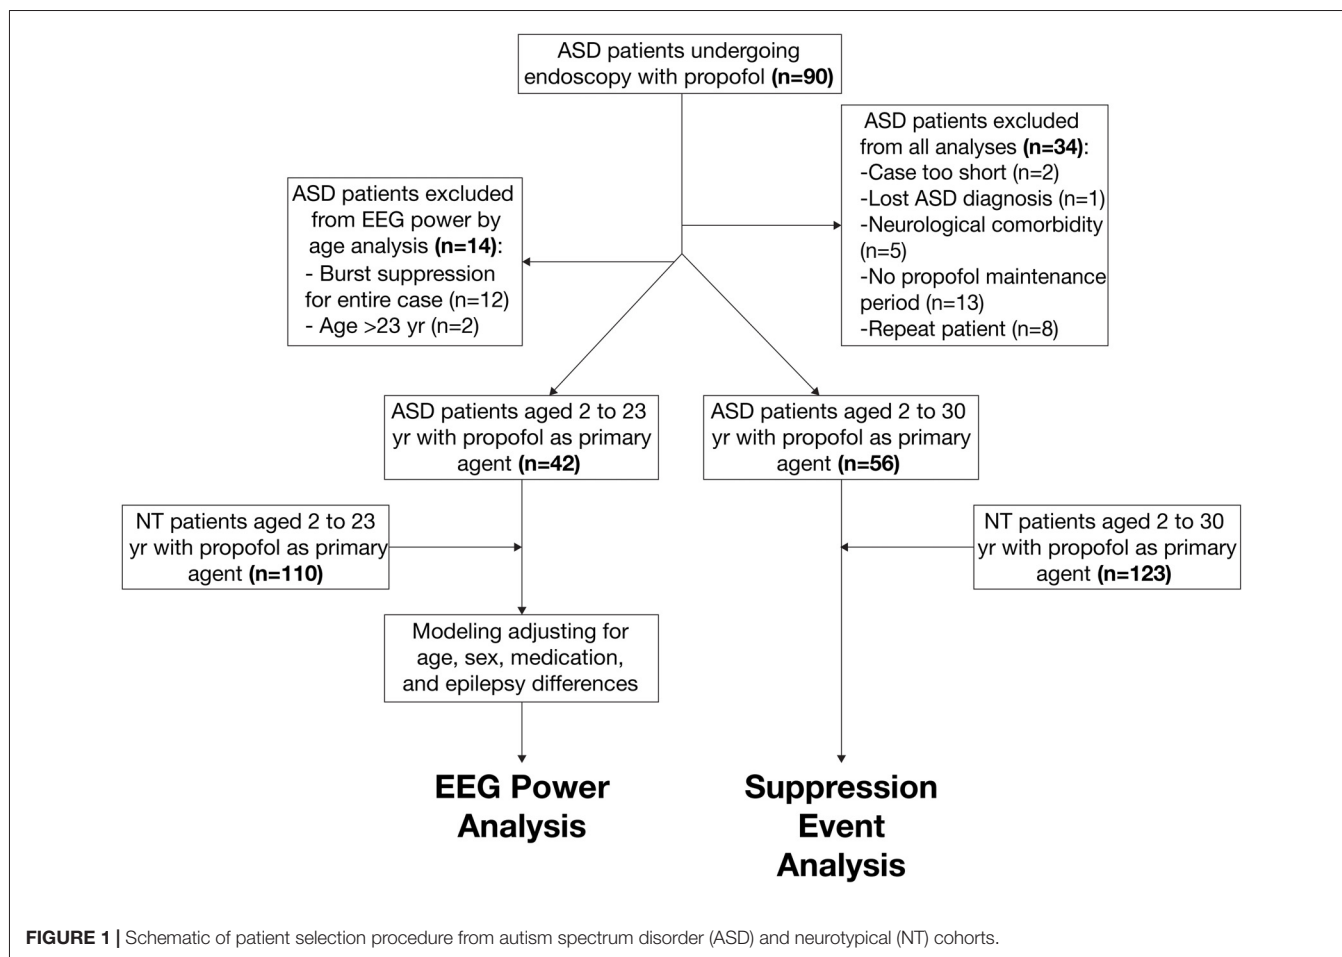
ASD patients undergoing endoscopy with propofol **(n=90)**

ASD patients excluded from all analyses **(n=34)**:
-Case too short (n=2)
-Lost ASD diagnosis (n=1)
-Neurological comorbidity (n=5)
-No propofol maintenance period (n=13)
-Repeat patient (n=8)

ASD patients excluded from EEG power by age analysis **(n=14)**:
- Burst suppression for entire case (n=12)
- Age >23 yr (n=2)

ASD patients aged 2 to 23 yr with propofol as primary agent **(n=42)**

ASD patients aged 2 to 30 yr with propofol as primary agent **(n=56)**

NT patients aged 2 to 23 yr with propofol as primary agent **(n=110)**

NT patients aged 2 to 30 yr with propofol as primary agent **(n=123)**

Modeling adjusting for age, sex, medication, and epilepsy differences

**EEG Power Analysis**

**Suppression Event Analysis**

**FIGURE 1 |** Schematic of patient selection procedure from autism spectrum disorder (ASD) and neurotypical (NT) cohorts.